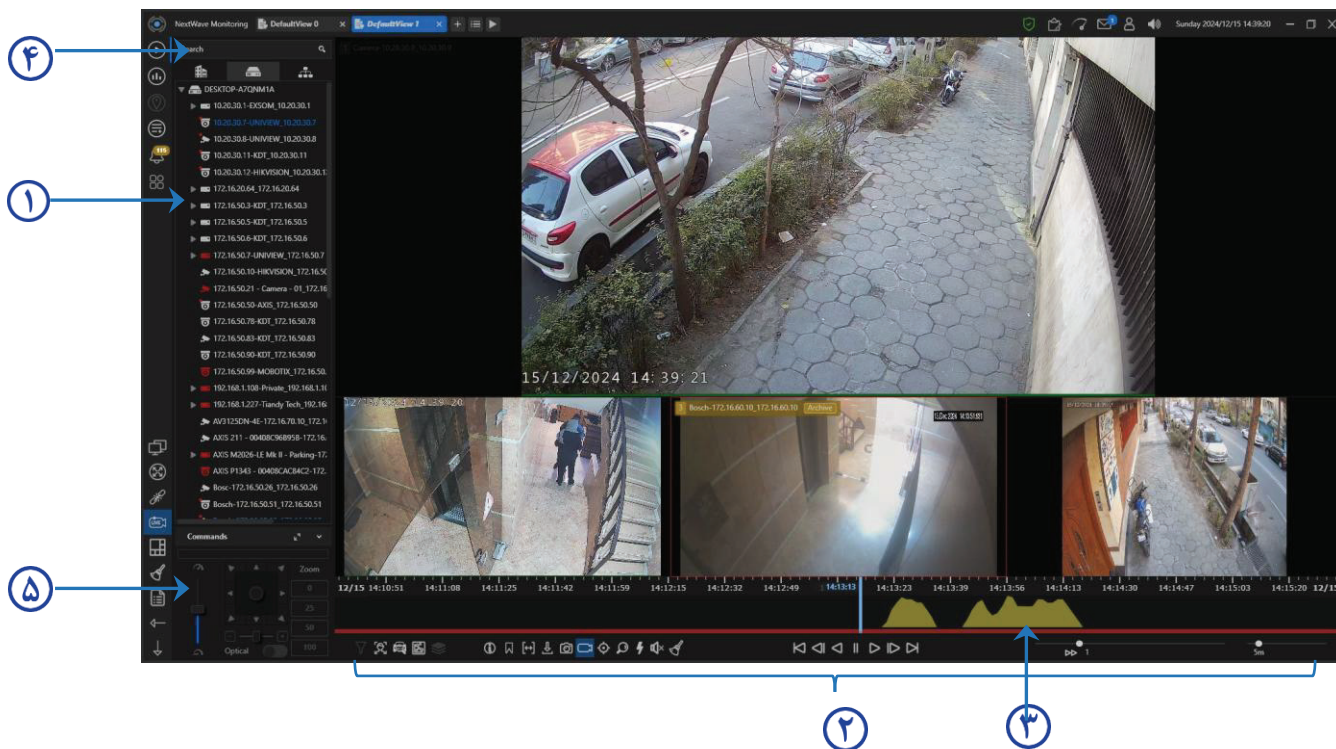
NextWave Monitoring DefaultView 0 DefaultView 1

Sunday 2024/12/15 14:39:20

۴

Search

DESKTOP-A7QNM1A
10.20.30.1-EXSOM_10.20.30.1
10.20.30.7-UNIVIEW_10.20.30.7
10.20.30.8-UNIVIEW_10.20.30.8
10.20.30.11-KDT_10.20.30.11
10.20.30.12-HIKVISION_10.20.30.1
172.16.20.64_172.16.20.64
172.16.50.3-KDT_172.16.50.3
172.16.50.5-KDT_172.16.50.5
172.16.50.6-KDT_172.16.50.6
172.16.50.7-UNIVIEW_172.16.50.7
172.16.50.10-HIKVISION_172.16.5
172.16.50.21 - Camera - 01_172.16
172.16.50.50-AXIS_172.16.50.50
172.16.50.78-KDT_172.16.50.78
172.16.50.83-KDT_172.16.50.83
172.16.50.90-KDT_172.16.50.90
172.16.50.99-MOBOTIX_172.16.50.
192.168.1.108-Private_192.168.1.1
192.168.1.227-Tiandy Tech_192.16
AV3125DN-4E-172.16.78.10_172.1
AXIS 211 - 00408C968958-172.16.
AXIS M2026-LE Mk II - Parking-17.
AXIS P1343 - 00408CAC84C2-172.
Bosc-172.16.50.26_172.16.50.26
Bosch-172.16.50.51_172.16.50.51

۱

115

Commands

Zoom

0
25
50
100

Optical

۵

15/12/2024 14:39:21

Bosch-172.16.60.10_172.16.60.10 Archive

12/15 14:10:51 14:11:08 14:11:25 14:11:42 14:11:59 14:12:15 14:12:32 14:12:49 14:13:13 14:13:23 14:13:39 14:13:56 14:14:13 14:14:30 14:14:47 14:15:03 14:15:20 12/1

1

5m

۲

۳